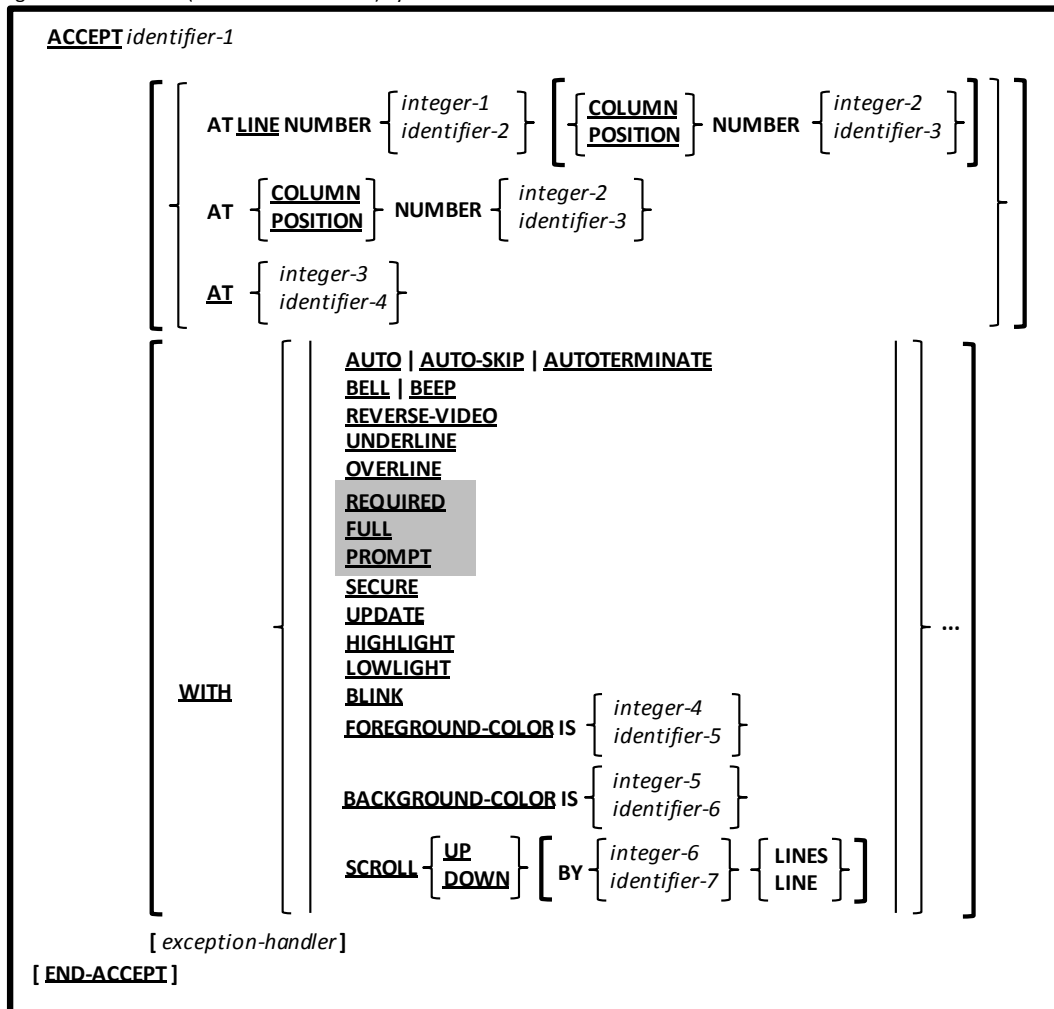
ACCEPT identifier-1

AT LINE NUMBER integer-1 identifier-2 COLUMN POSITION NUMBER integer-2 identifier-3

AT COLUMN POSITION NUMBER integer-2 identifier-3

AT integer-3 identifier-4

WITH

AUTO | AUTO-SKIP | AUTOTERMINATE
BELL | BEEP
REVERSE-VIDEO
UNDERLINE
OVERLINE
REQUIRED
FULL
PROMPT
SECURE
UPDATE
HIGHLIGHT
LOWLIGHT
BLINK
FOREGROUND-COLOR IS integer-4 identifier-5
BACKGROUND-COLOR IS integer-5 identifier-6
SCROLL UP DOWN BY integer-6 identifier-7 LINES LINE

...

[ exception-handler ]

[ END-ACCEPT ]